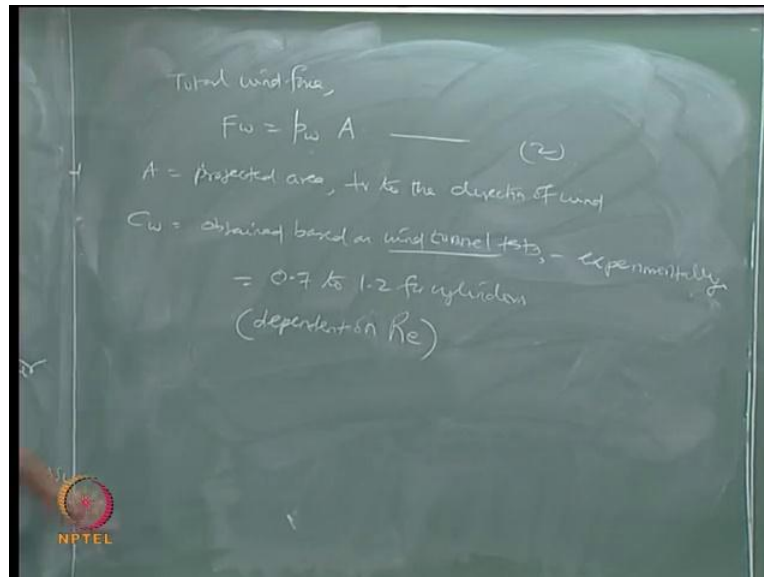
Total wind force,

$F_w = p_w \, A$ ______ (2)

A = projected area, ⟂r to the direction of wind

$C_w$ = obtained based on wind tunnel tests, - experimentally
= 0.7 to 1.2 for cylinders
(dependent on $R_e$)

NPTEL